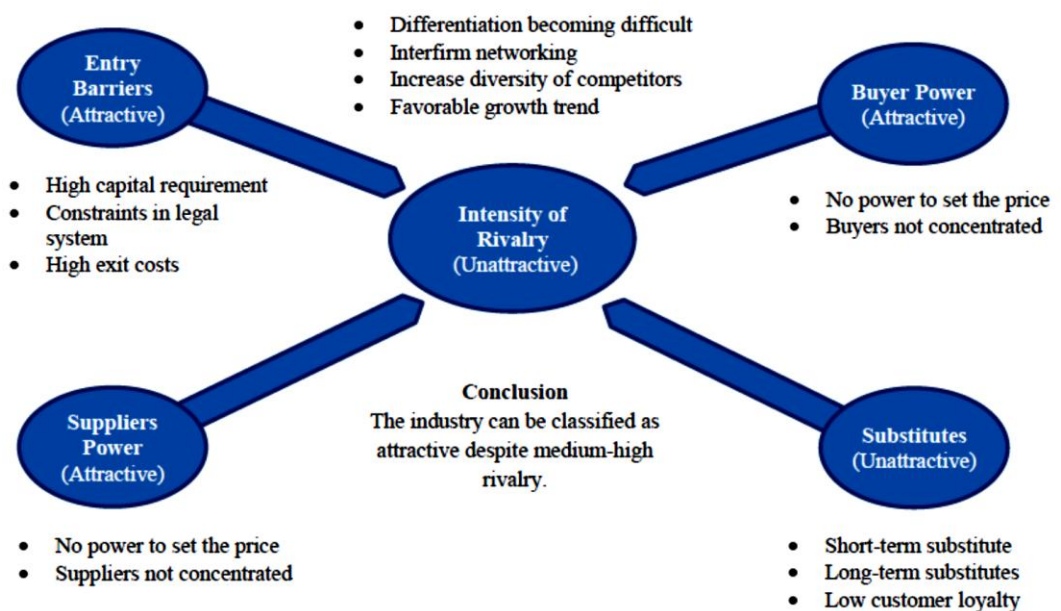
Entry Barriers (Attractive)

- Differentiation becoming difficult
- Interfirm networking
- Increase diversity of competitors
- Favorable growth trend

Buyer Power (Attractive)

- High capital requirement
- Constraints in legal system
- High exit costs

Intensity of Rivalry (Unattractive)

- No power to set the price
- Buyers not concentrated

Suppliers Power (Attractive)

Conclusion
The industry can be classified as attractive despite medium-high rivalry.

Substitutes (Unattractive)

- No power to set the price
- Suppliers not concentrated

- Short-term substitute
- Long-term substitutes
- Low customer loyalty